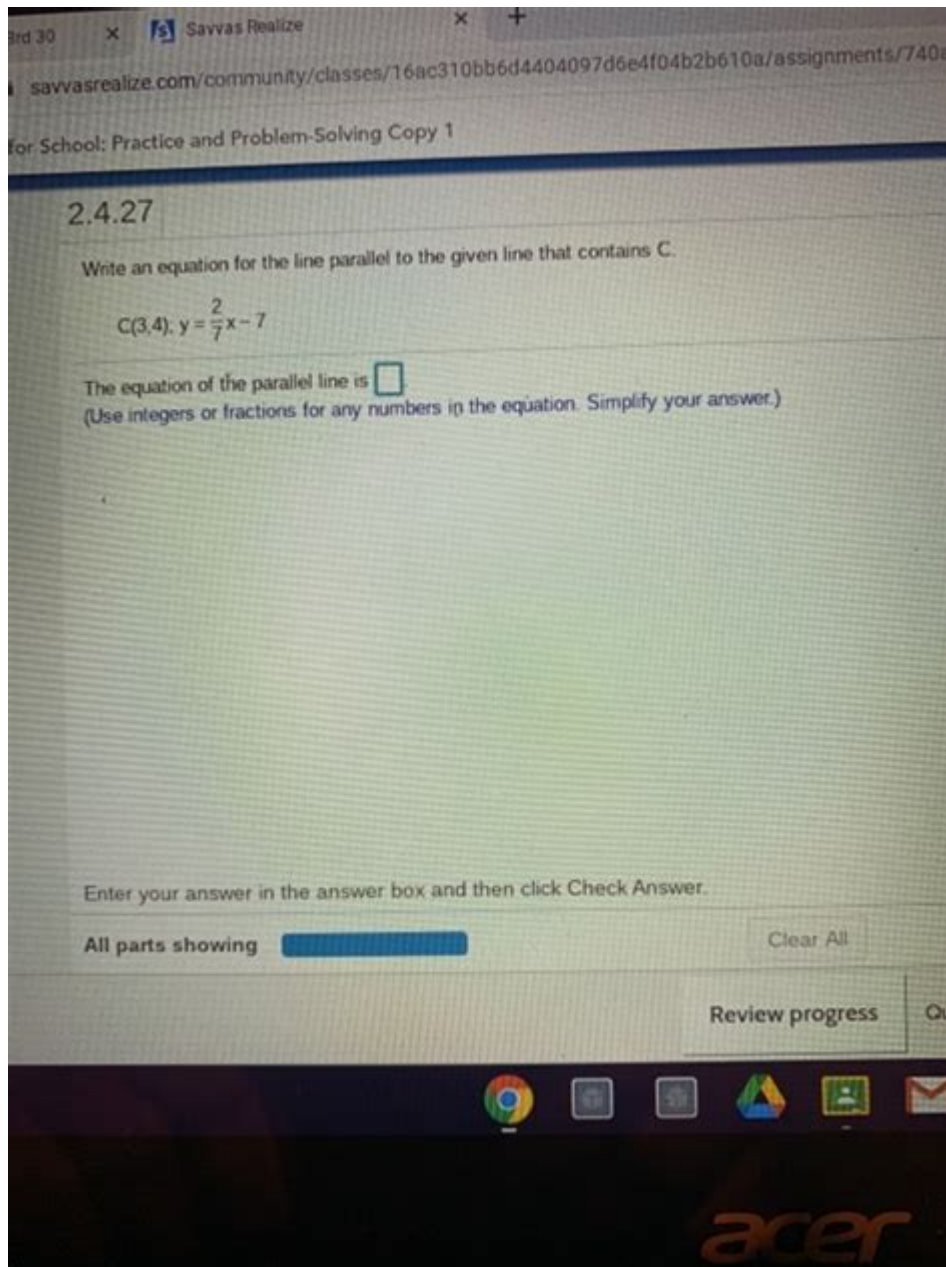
3rd 30 × Savvas Realize × +

savvasrealize.com/community/classes/16ac310bb6d4404097d6e4f04b2b610a/assignments/740

for School: Practice and Problem-Solving Copy 1

2.4.27

Write an equation for the line parallel to the given line that contains C.

C(3,4); $y=\frac{2}{7}x-7$

The equation of the parallel line is $\square$.
(Use integers or fractions for any numbers in the equation. Simplify your answer.)

Enter your answer in the answer box and then click Check Answer.

All parts showing

Clear All

Review progress

Q

acer